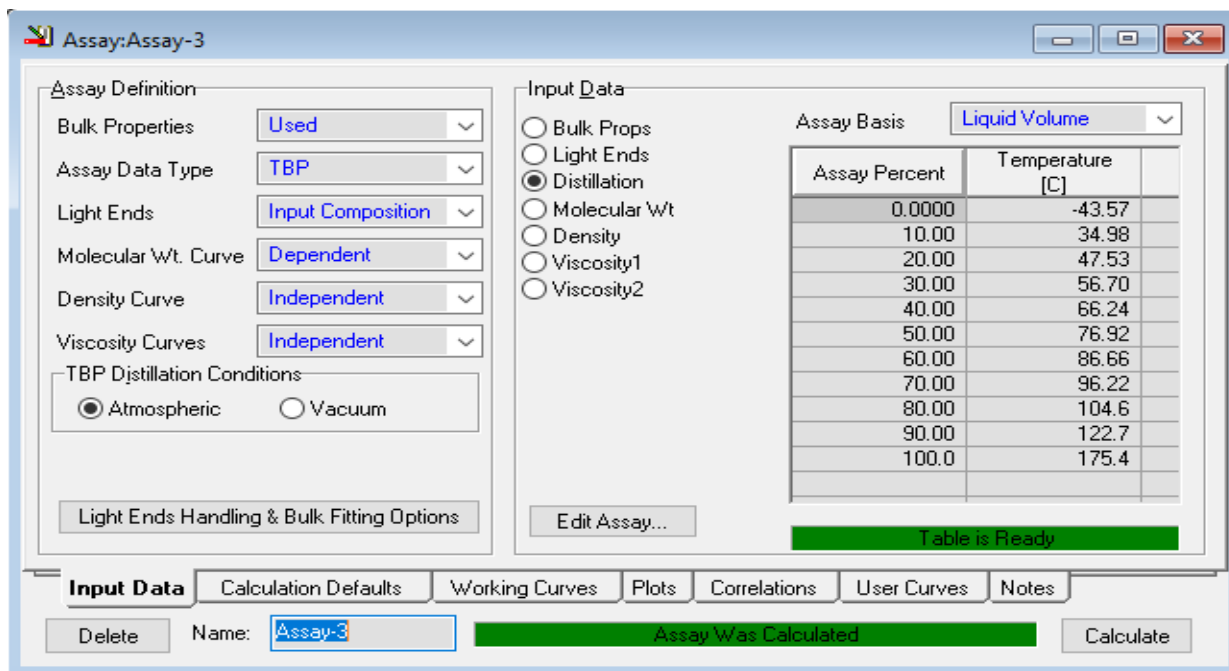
Assay:Assay-3

Assay Definition

Bulk Properties | Used
Assay Data Type | TBP
Light Ends | Input Composition
Molecular Wt. Curve | Dependent
Density Curve | Independent
Viscosity Curves | Independent

TBP Distillation Conditions
Atmospheric
Vacuum

Light Ends Handling & Bulk Fitting Options

Input Data
Bulk Props
Light Ends
Distillation
Molecular Wt
Density
Viscosity1
Viscosity2

Edit Assay...

Assay Basis | Liquid Volume

| Assay Percent | Temperature [C] |
|---|---|
| 0.0000 | -43.57 |
| 10.00 | 34.98 |
| 20.00 | 47.53 |
| 30.00 | 56.70 |
| 40.00 | 66.24 |
| 50.00 | 76.92 |
| 60.00 | 86.66 |
| 70.00 | 96.22 |
| 80.00 | 104.6 |
| 90.00 | 122.7 |
| 100.0 | 175.4 |

Table is Ready

Input Data | Calculation Defaults | Working Curves | Plots | Correlations | User Curves | Notes

Delete
Name: Assay-3
Assay Was Calculated
Calculate